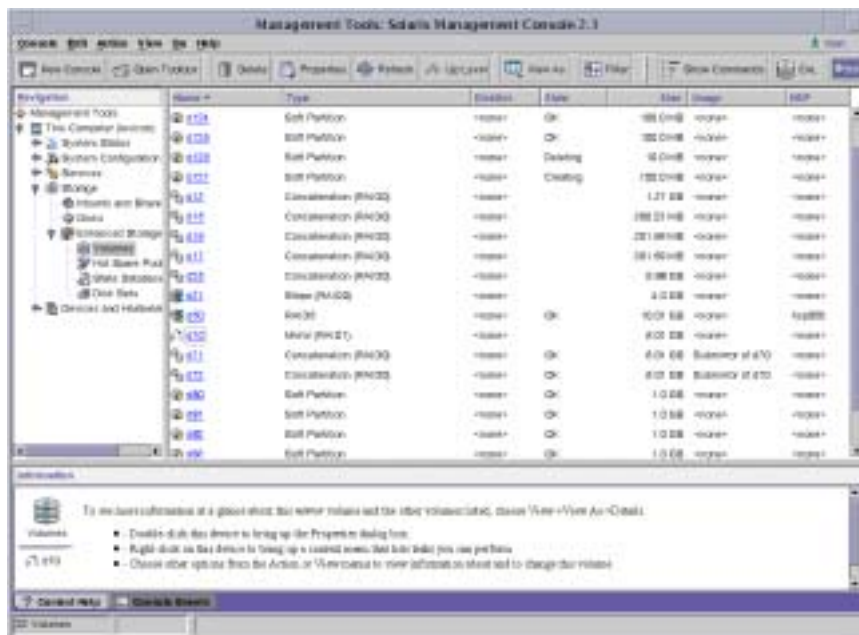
Management Tools: Solaris Management Console 2.1

Console Edit Action View Go Help

New Console Open Toolbox Delete Properties Refresh View As Filter Show Commands

Navigation
Management Tools
This Computer
System Status
System Configuration
Services
Storage
Mounts and Shares
Disks
Enhanced Storage
Volumes
Hot Spare Pools
State Database
Disk Sets
Devices and Hardware

| Name | Type | Disk Set | State | Size | Usage | HSP |
|---|---|---|---|---|---|---|
| d104 | Soft Partition | <none> | OK | 100.0 MB | <none> | <none> |
| d105 | Soft Partition | <none> | OK | 100.0 MB | <none> | <none> |
| d106 | Soft Partition | <none> | Deleting | 50.0 MB | <none> | <none> |
| d107 | Soft Partition | <none> | Creating | 150.0 MB | <none> | <none> |
| d12 | Concatenation (RAID0) | <none> | | 1.27 GB | <none> | <none> |
| d15 | Concatenation (RAID0) | <none> | | 288.23 MB | <none> | <none> |
| d16 | Concatenation (RAID0) | <none> | | 251.66 MB | <none> | <none> |
| d17 | Concatenation (RAID0) | <none> | | 251.66 MB | <none> | <none> |
| d18 | Concatenation (RAID0) | <none> | | 0.98 GB | <none> | <none> |
| d21 | Stripe (RAID0) | <none> | | 4.0 GB | <none> | <none> |
| d50 | RAID5 | <none> | OK | 10.01 GB | <none> | hsp000 |
| d70 | Mirror (RAID1) | <none> | | 8.01 GB | <none> | <none> |
| d71 | Concatenation (RAID0) | <none> | OK | 8.01 GB | Submirror of d70 | <none> |
| d72 | Concatenation (RAID0) | <none> | OK | 8.01 GB | Submirror of d70 | <none> |
| d80 | Soft Partition | <none> | OK | 1.0 GB | <none> | <none> |
| d81 | Soft Partition | <none> | OK | 1.0 GB | <none> | <none> |
| d82 | Soft Partition | <none> | OK | 1.0 GB | <none> | <none> |
| d90 | Soft Partition | <none> | OK | 1.0 GB | <none> | <none> |

Information

Volumes
d10

To see more information at a glance about this mirror volume and the other volumes listed, choose View->View As->Details.
• Double click this device to bring up the Properties dialog box.
• Right click on this device to bring up a context menu that lists tasks you can perform.
• Choose other options from the Action, or View menus to view information about and to change this volume.

Context Help Console Events

Volumes